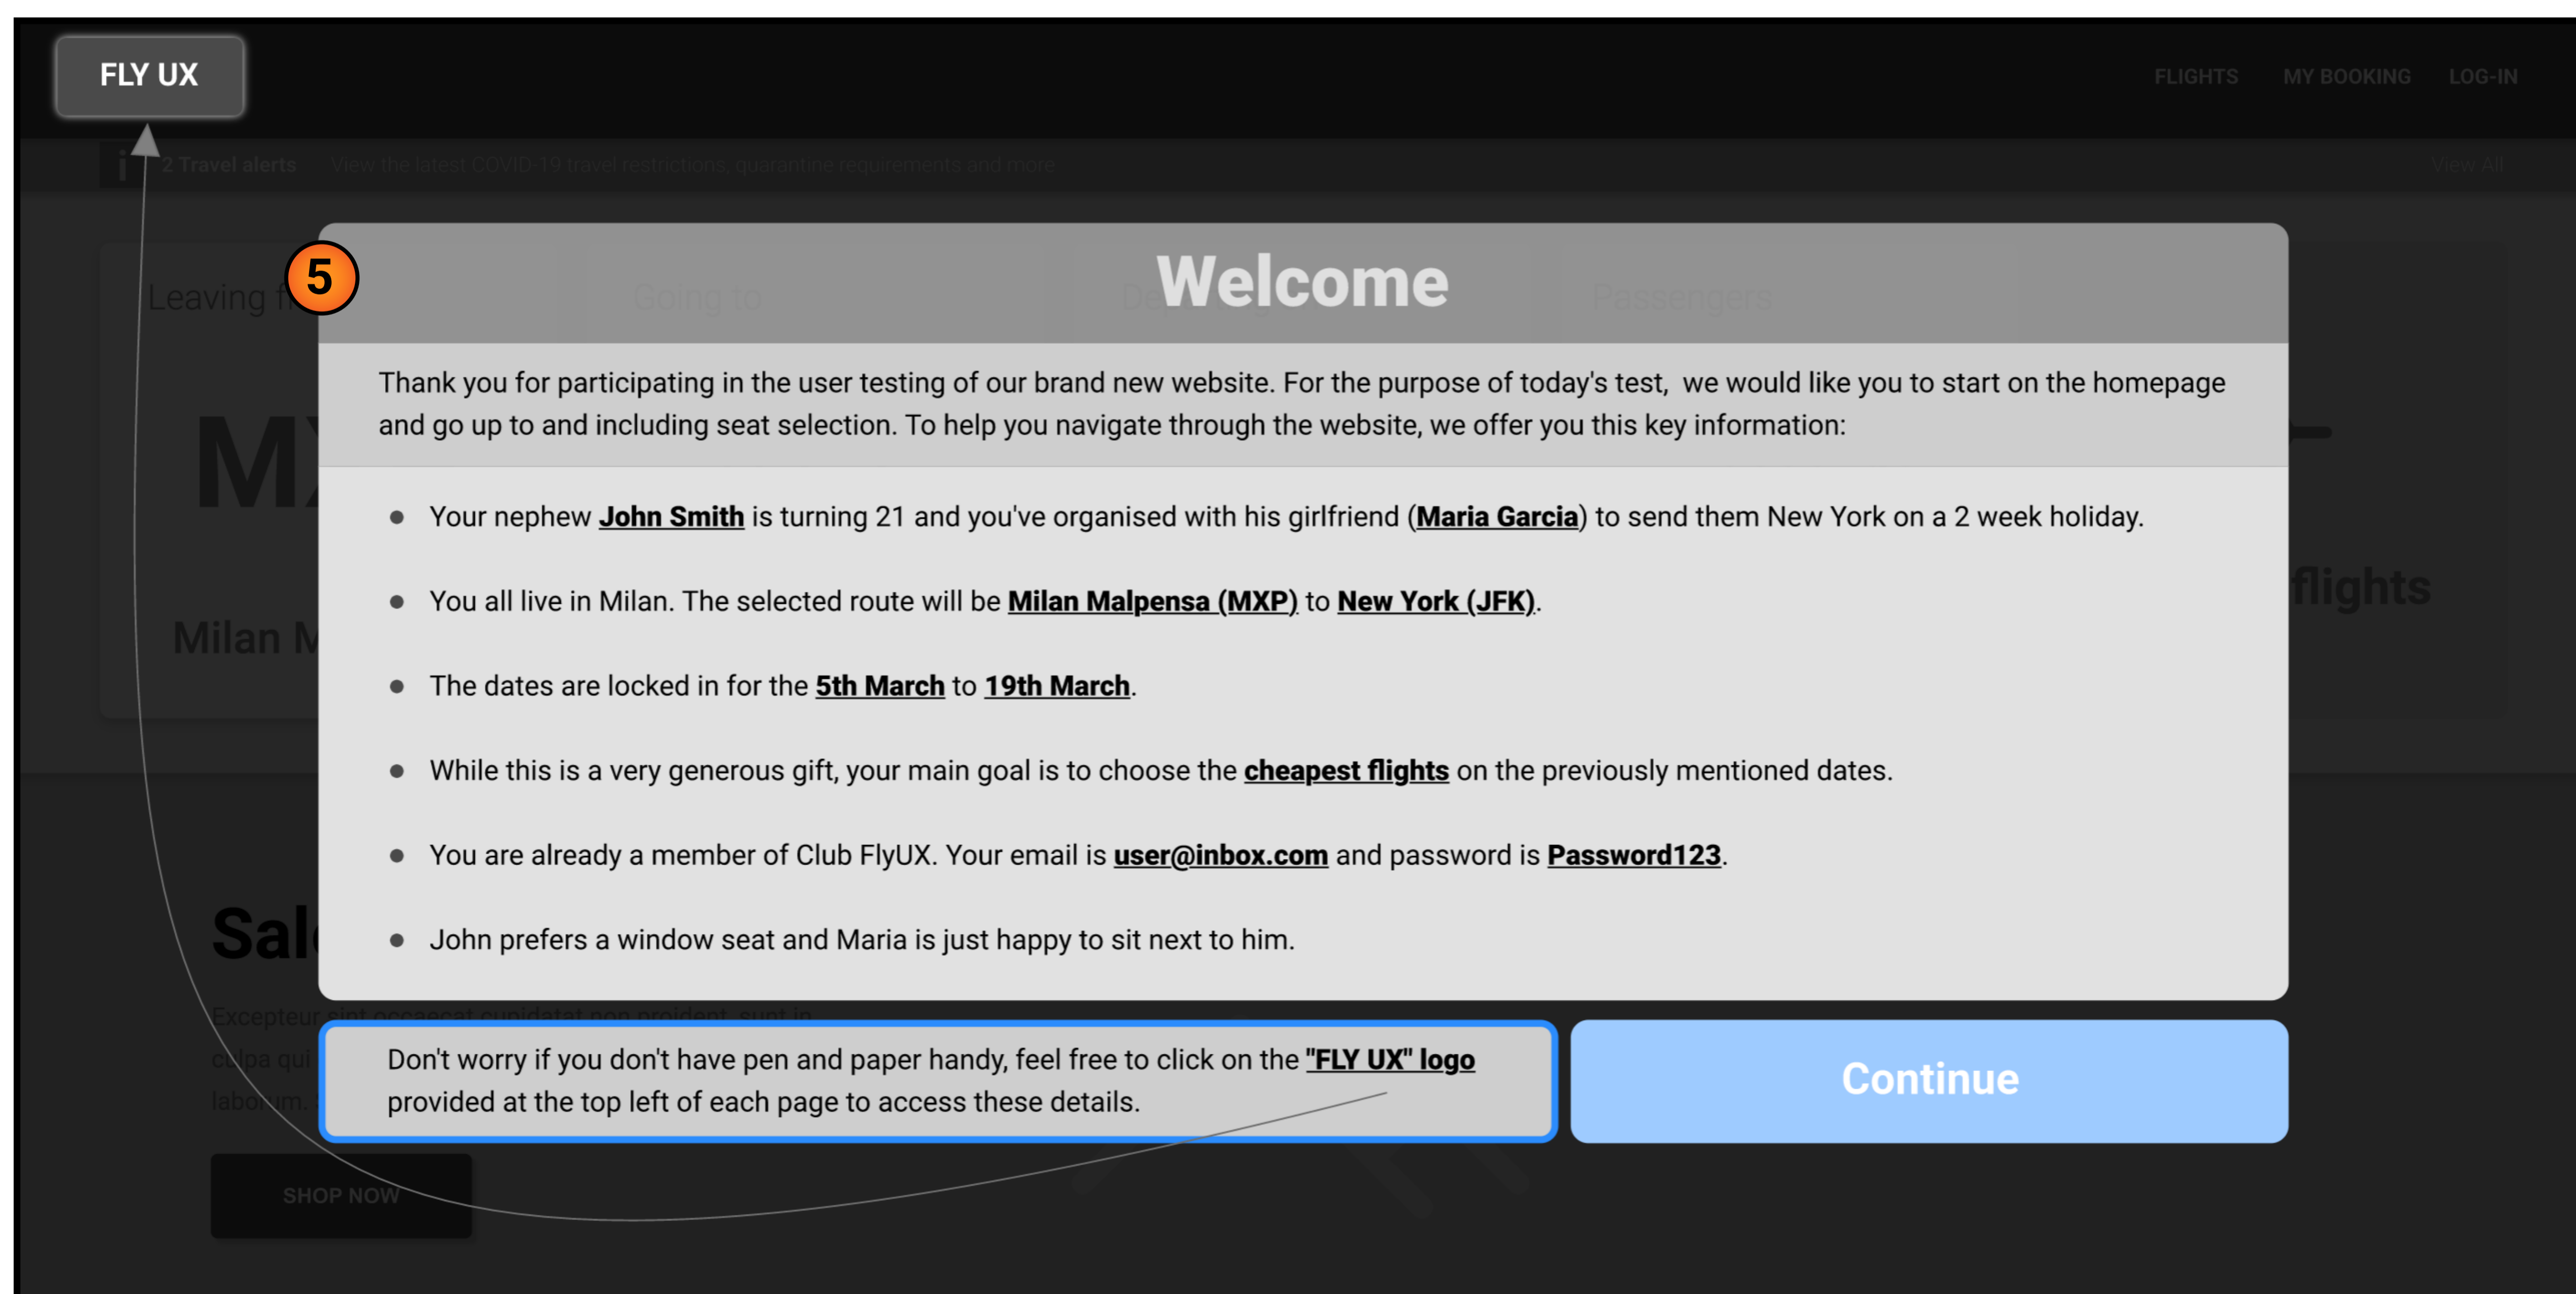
FLY UX

FLIGHTS MY BOOKING LOG-IN

i 2 Travel alerts View the latest COVID-19 travel restrictions, quarantine requirements and more View All

5

Leaving f Going to De Passengers

MX

Milan M

flights

Welcome

Thank you for participating in the user testing of our brand new website. For the purpose of today's test, we would like you to start on the homepage and go up to and including seat selection. To help you navigate through the website, we offer you this key information:

- Your nephew **John Smith** is turning 21 and you've organised with his girlfriend (**Maria Garcia**) to send them New York on a 2 week holiday.
- You all live in Milan. The selected route will be **Milan Malpensa (MXP)** to **New York (JFK)**.
- The dates are locked in for the **5th March** to **19th March**.
- While this is a very generous gift, your main goal is to choose the **cheapest flights** on the previously mentioned dates.
- You are already a member of Club FlyUX. Your email is **user@inbox.com** and password is **Password123**.
- John prefers a window seat and Maria is just happy to sit next to him.

Sal

Excepteur sint occaecat cupidatat non proident, sunt in culpa qui laborum.

Don't worry if you don't have pen and paper handy, feel free to click on the **"FLY UX" logo** provided at the top left of each page to access these details.

Continue

SHOP NOW